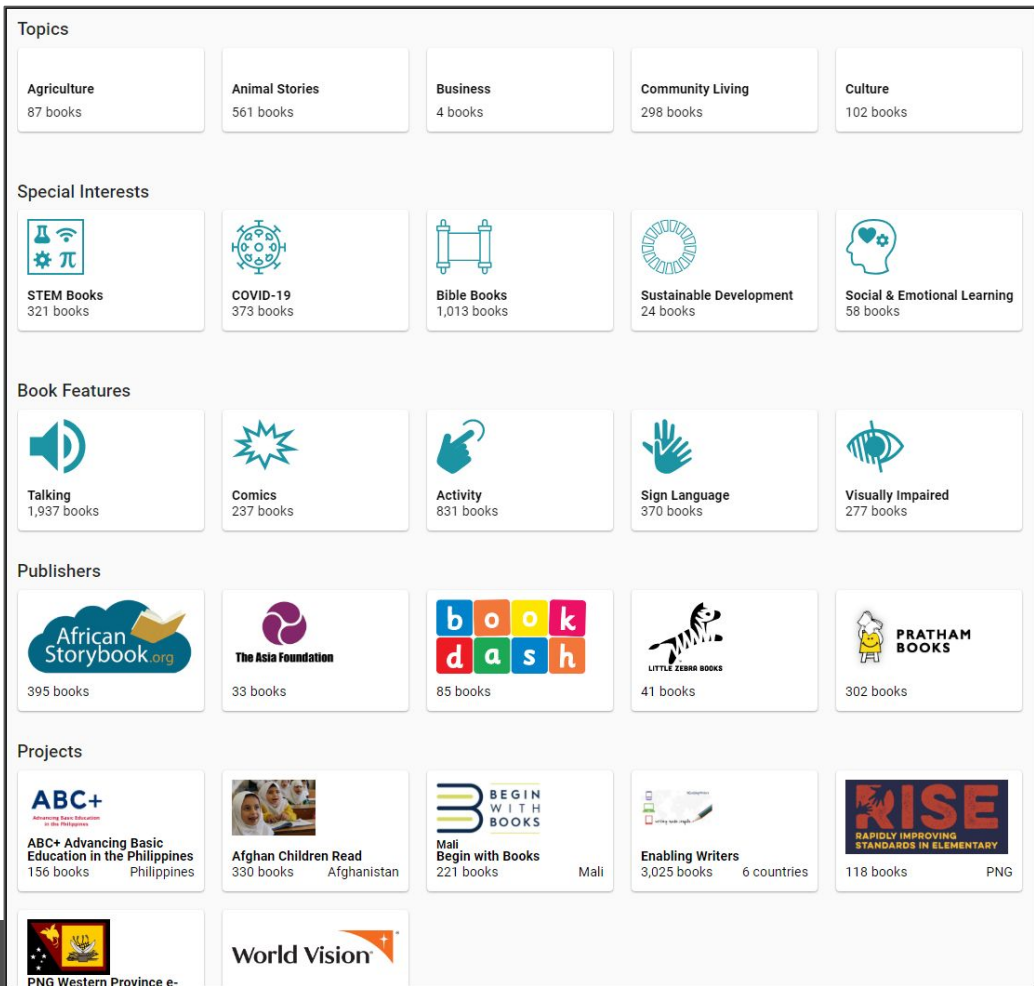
Topics

Agriculture
87 books

Animal Stories
561 books

Business
4 books

Community Living
298 books

Culture
102 books

Special Interests

STEM Books
321 books

COVID-19
373 books

Bible Books
1,013 books

Sustainable Development
24 books

Social & Emotional Learning
58 books

Book Features

Talking
1,937 books

Comics
237 books

Activity
831 books

Sign Language
370 books

Visually Impaired
277 books

Publishers

African Storybook.org
395 books

The Asia Foundation
33 books

book dash
85 books

LITTLE ZEBRA BOOKS
41 books

PRATHAM BOOKS
302 books

Projects

ABC+
Advancing Basic Education in the Philippines
ABC+ Advancing Basic Education in the Philippines
156 books Philippines

Afghan Children Read
330 books Afghanistan

BEGIN WITH BOOKS
Mali
Begin with Books
221 books Mali

Enabling Writers
3,025 books 6 countries

RISE
RAPIDLY IMPROVING STANDARDS IN ELEMENTARY
118 books PNG

PNG Western Province e-

World Vision